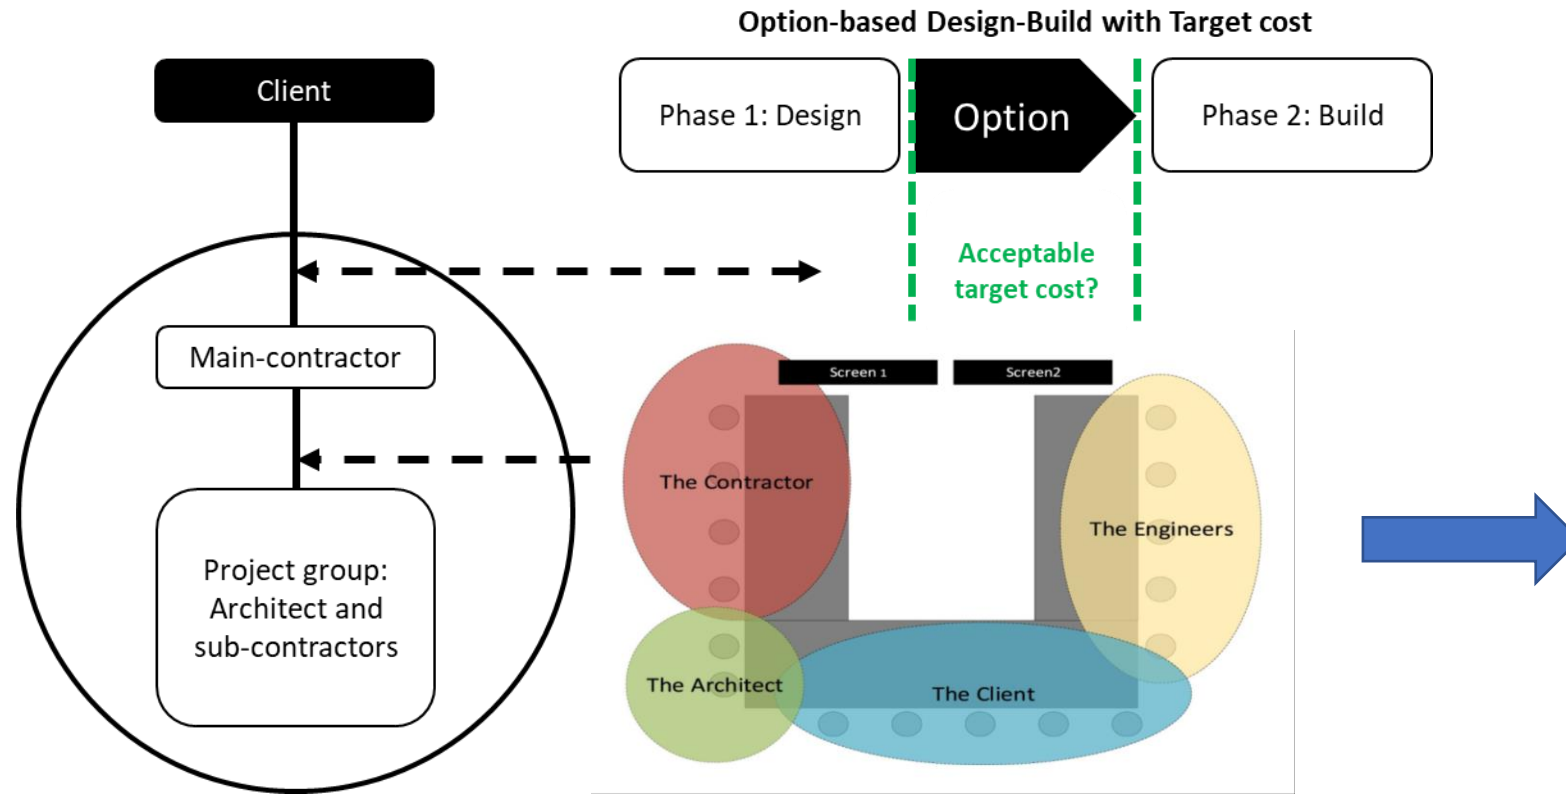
Option-based Design-Build with Target cost

Client

Phase 1: Design

Option

Phase 2: Build

Acceptable target cost?

Main-contractor

Project group: Architect and sub-contractors

Screen 1

Screen2

The Contractor

The Engineers

The Architect

The Client